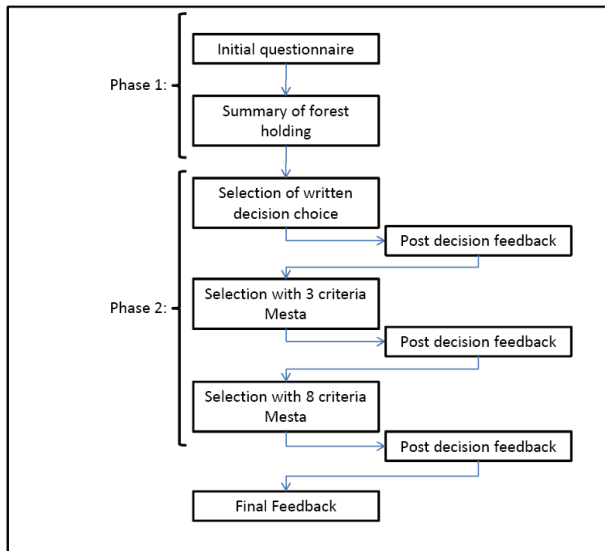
Phase 1:

Initial questionnaire

Summary of forest holding

Phase 2:

Selection of written decision choice

Post decision feedback

Selection with 3 criteria Mesta

Post decision feedback

Selection with 8 criteria Mesta

Post decision feedback

Final Feedback